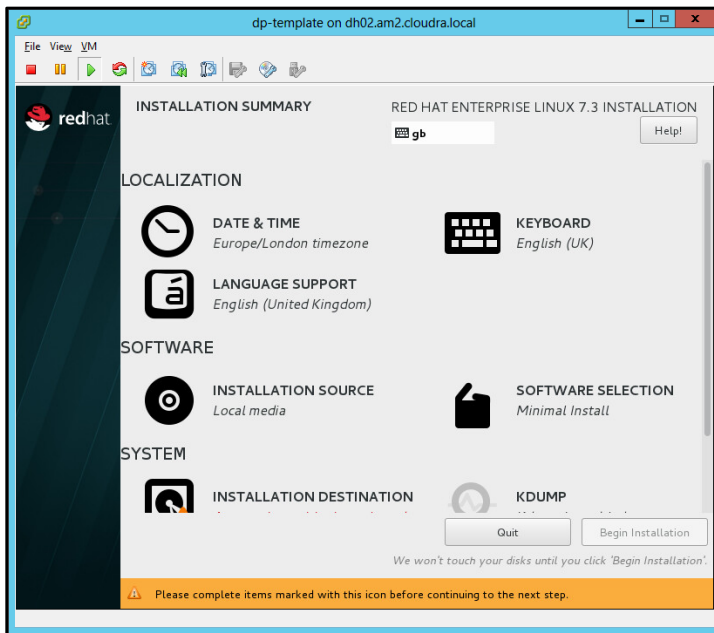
dp-template on dh02.am2.cloudra.local

File View VM

redhat

INSTALLATION SUMMARY

RED HAT ENTERPRISE LINUX 7.3 INSTALLATION

gb

Help!

LOCALIZATION

DATE & TIME
Europe/London timezone

KEYBOARD
English (UK)

LANGUAGE SUPPORT
English (United Kingdom)

SOFTWARE

INSTALLATION SOURCE
Local media

SOFTWARE SELECTION
Minimal Install

SYSTEM

INSTALLATION DESTINATION
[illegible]

KDUMP
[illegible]

Quit

Begin Installation

We won't touch your disks until you click 'Begin Installation'.

Please complete items marked with this icon before continuing to the next step.